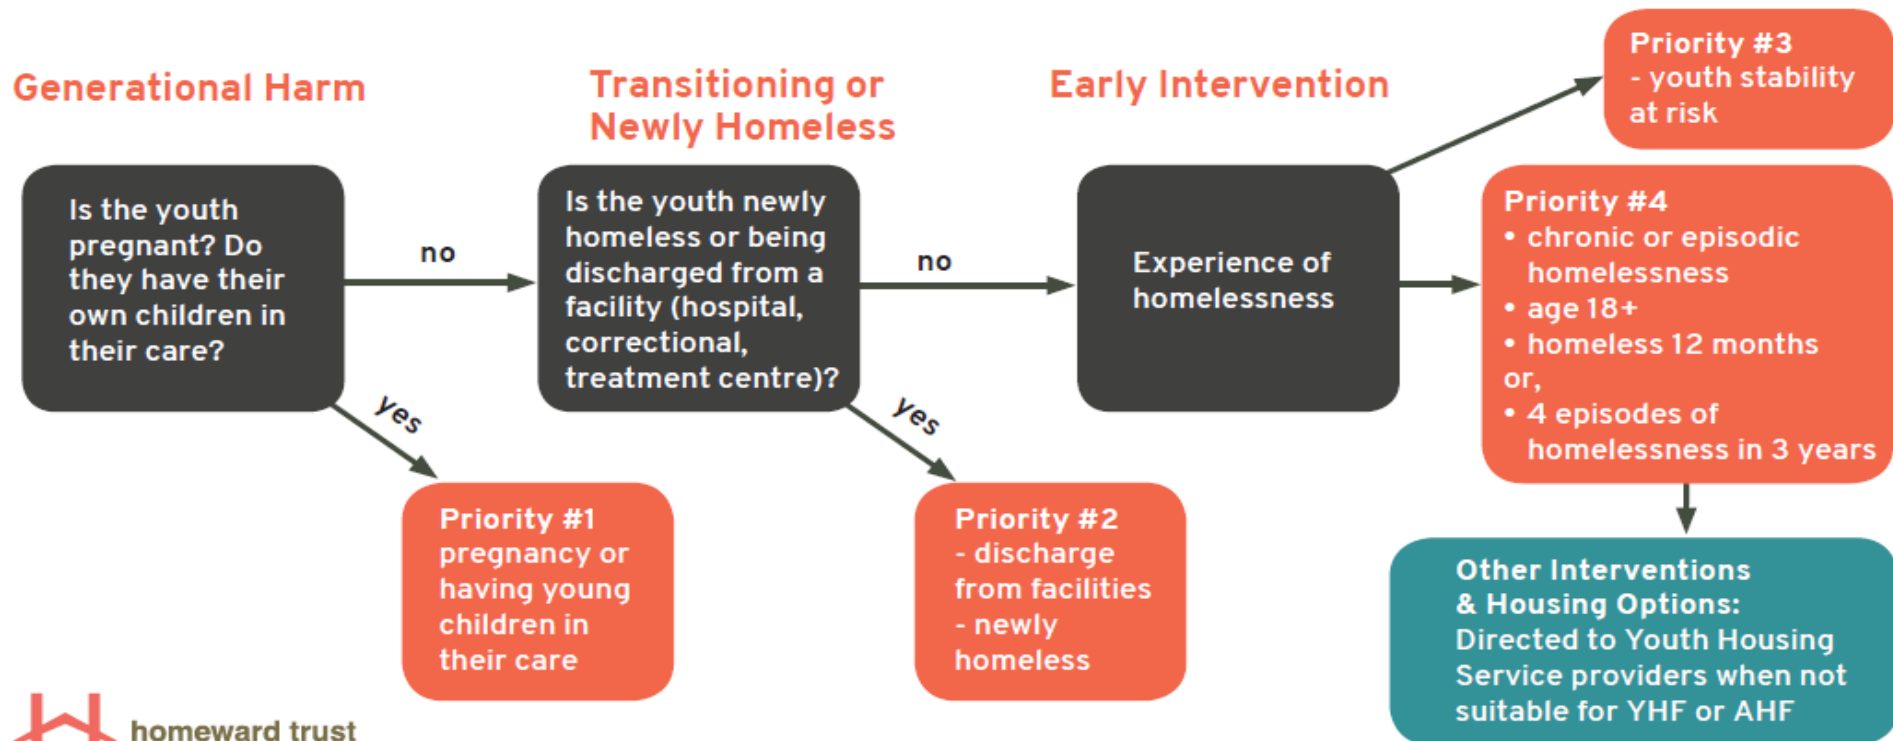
Generational Harm

Transitioning or Newly Homeless

Early Intervention

Priority #3
- youth stability at risk

Is the youth pregnant? Do they have their own children in their care?

no

Is the youth newly homeless or being discharged from a facility (hospital, correctional, treatment centre)?

no

Experience of homelessness

Priority #4
• chronic or episodic homelessness
• age 18+
• homeless 12 months or,
• 4 episodes of homelessness in 3 years

yes

yes

Priority #1
pregnancy or having young children in their care

Priority #2
- discharge from facilities
- newly homeless

Other Interventions & Housing Options: Directed to Youth Housing Service providers when not suitable for YHF or AHF

homeward trust